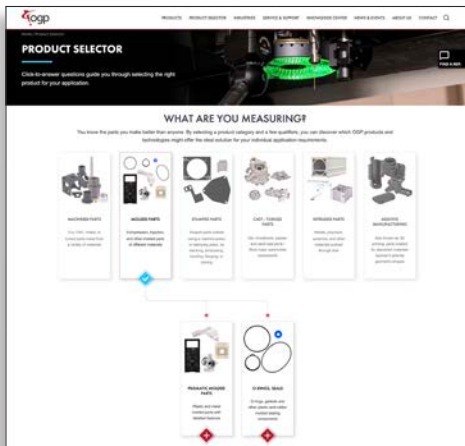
OGP

PRODUCTS PRODUCT SELECTOR INDUSTRIES SERVICE & SUPPORT KNOWLEDGE CENTER NEWS & EVENTS ABOUT US CONTACT

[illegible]

PRODUCT SELECTOR

Click-to-answer questions guide you through selecting the right product for your application.

FIND A REP

WHAT ARE YOU MEASURING?

You know the parts you make better than anyone. By selecting a product category and a few qualifiers, you can discover which OGP products and technologies might offer the ideal solution for your individual application requirements.

MACHINED PARTS

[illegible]

MOLDED PARTS

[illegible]

STAMPED PARTS

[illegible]

CAST / FORGED PARTS

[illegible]

EXTRUDED PARTS

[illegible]

ADDITIVE MANUFACTURING

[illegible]

PRISMATIC MOLDED PARTS

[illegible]

O-RINGS, SEALS

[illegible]